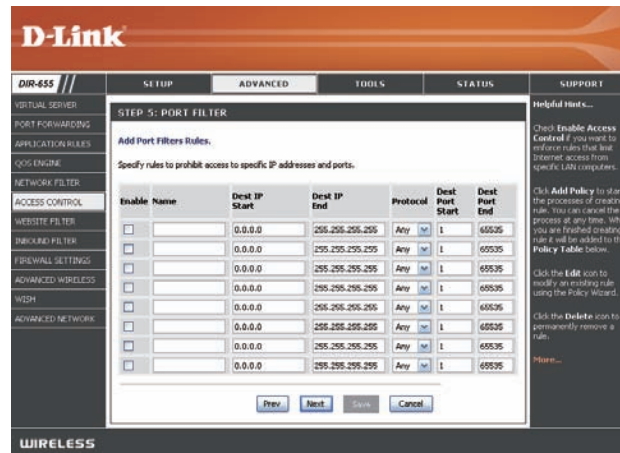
D-Link

DIR-655

SETUP | ADVANCED | TOOLS | STATUS | SUPPORT

VIRTUAL SERVER
PORT FORWARDING
APPLICATION RULES
QOS ENGINE
NETWORK FILTER
ACCESS CONTROL
WEBSITE FILTER
INBOUND FILTER
FIREWALL SETTINGS
ADVANCED WIRELESS
WISH
ADVANCED NETWORK

STEP 5: PORT FILTER

Add Port Filters Rules.

Specify rules to prohibit access to specific IP addresses and ports.

| Enable | Name | Dest IP Start | Dest IP End | Protocol | Dest Port Start | Dest Port End |
|---|---|---|---|---|---|---|
| ☐ | | 0.0.0.0 | 255.255.255.255 | Any | 1 | 65535 |
| ☐ | | 0.0.0.0 | 255.255.255.255 | Any | 1 | 65535 |
| ☐ | | 0.0.0.0 | 255.255.255.255 | Any | 1 | 65535 |
| ☐ | | 0.0.0.0 | 255.255.255.255 | Any | 1 | 65535 |
| ☐ | | 0.0.0.0 | 255.255.255.255 | Any | 1 | 65535 |
| ☐ | | 0.0.0.0 | 255.255.255.255 | Any | 1 | 65535 |
| ☐ | | 0.0.0.0 | 255.255.255.255 | Any | 1 | 65535 |
| ☐ | | 0.0.0.0 | 255.255.255.255 | Any | 1 | 65535 |

Prev | Next | Save | Cancel

Helpful Hints...

Check Enable Access Control if you want to enforce rules that limit Internet access from specific LAN computers.

Click Add Policy to sta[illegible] the processes of creati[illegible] rule. You can cancel the process at any time. Wh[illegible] you are finished creatin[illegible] rule it will be added to th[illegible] Policy Table below.

Click the Edit icon to modify an existing rule using the Policy Wizard.

Click the Delete icon to permanently remove a rule.

More...

WIRELESS